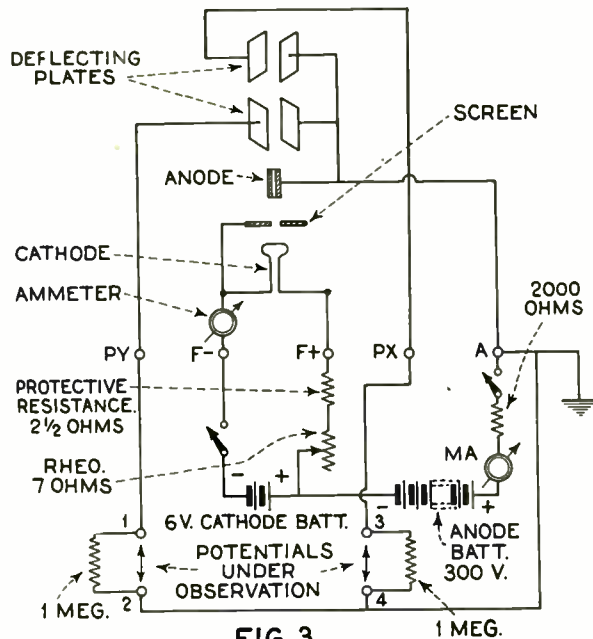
DEFLECTING PLATES

SCREEN

ANODE

CATHODE

AMMETER

2000 OHMS

PY

F-

F+

PX

A

PROTECTIVE RESISTANCE. 2½ OHMS

RHEO. 7 OHMS

MA

-

+

-

+

6 V. CATHODE BATT.

3

ANODE BATT. 300 V.

1

POTENTIALS UNDER OBSERVATION

1 MEG.

2

4

1 MEG.

FIG. 3